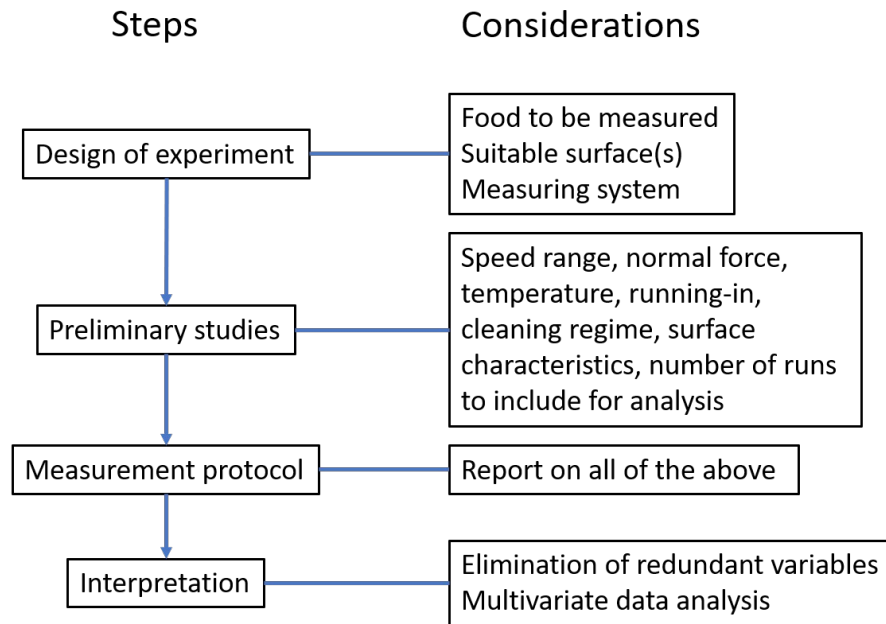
Steps

Considerations

Design of experiment

Food to be measured
Suitable surface(s)
Measuring system

Preliminary studies

Speed range, normal force, temperature, running-in, cleaning regime, surface characteristics, number of runs to include for analysis

Measurement protocol

Report on all of the above

Interpretation

Elimination of redundant variables
Multivariate data analysis